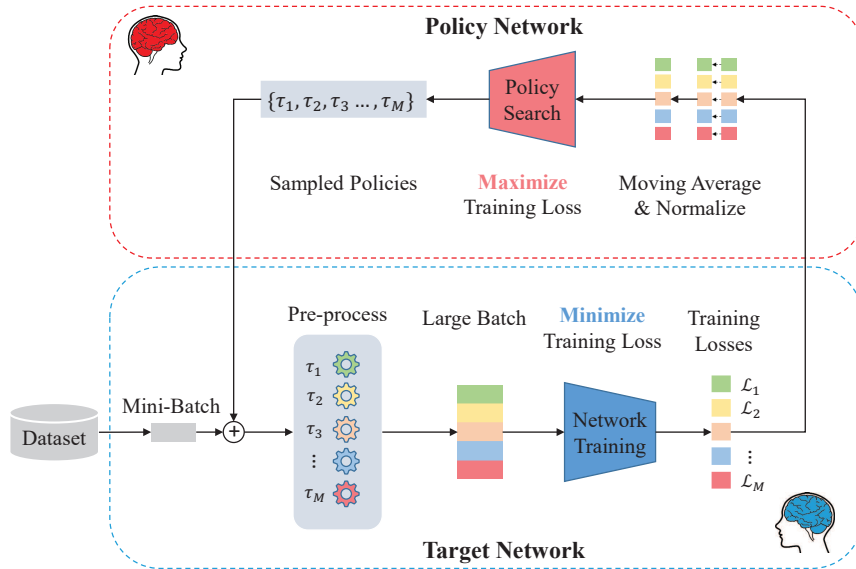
Policy Network

$\{\tau_1, \tau_2, \tau_3 \ldots, \tau_M\}$

Policy Search

Sampled Policies

Maximize Training Loss

Moving Average & Normalize

Pre-process

Large Batch

Minimize Training Loss

Training Losses

$\tau_1$

$\tau_2$

$\tau_3$

$\vdots$

$\tau_M$

Dataset

Mini-Batch

Network Training

$\mathcal{L}_1$

$\mathcal{L}_2$

$\vdots$

$\mathcal{L}_M$

Target Network